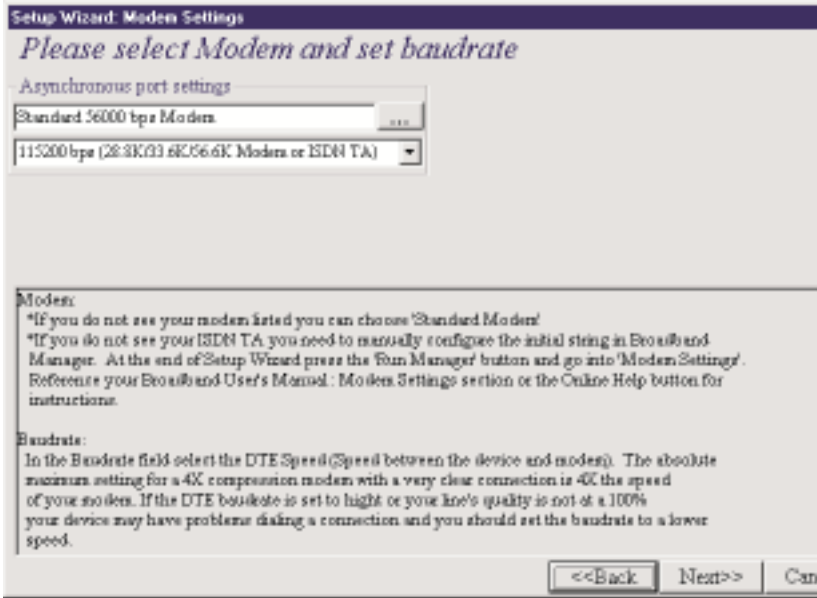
Setup Wizard: Modem Settings

Please select Modem and set baudrate

Asynchronous port settings

Standard 56000 bps Modem

...

115200 bps (28.8K/33.6K/56.6K Modem or ISDN TA)

Modem:
*If you do not see your modem listed you can choose 'Standard Modem'
*If you do not see your ISDN TA you need to manually configure the initial string in Broadband Manager. At the end of Setup Wizard press the 'Run Manager' button and go into 'Modem Settings'. Reference your Broadband User's Manual : Modem Settings section or the Online Help button for instructions.

Baudrate:
In the Baudrate field select the DTE Speed (Speed between the device and modem). The absolute maximum setting for a 4X compression modem with a very clear connection is 4X the speed of your modem. If the DTE baudrate is set to hight or your line's quality is not at a 100% your device may have problems dialing a connection and you should set the baudrate to a lower speed.

<<Back

Next>>

Can